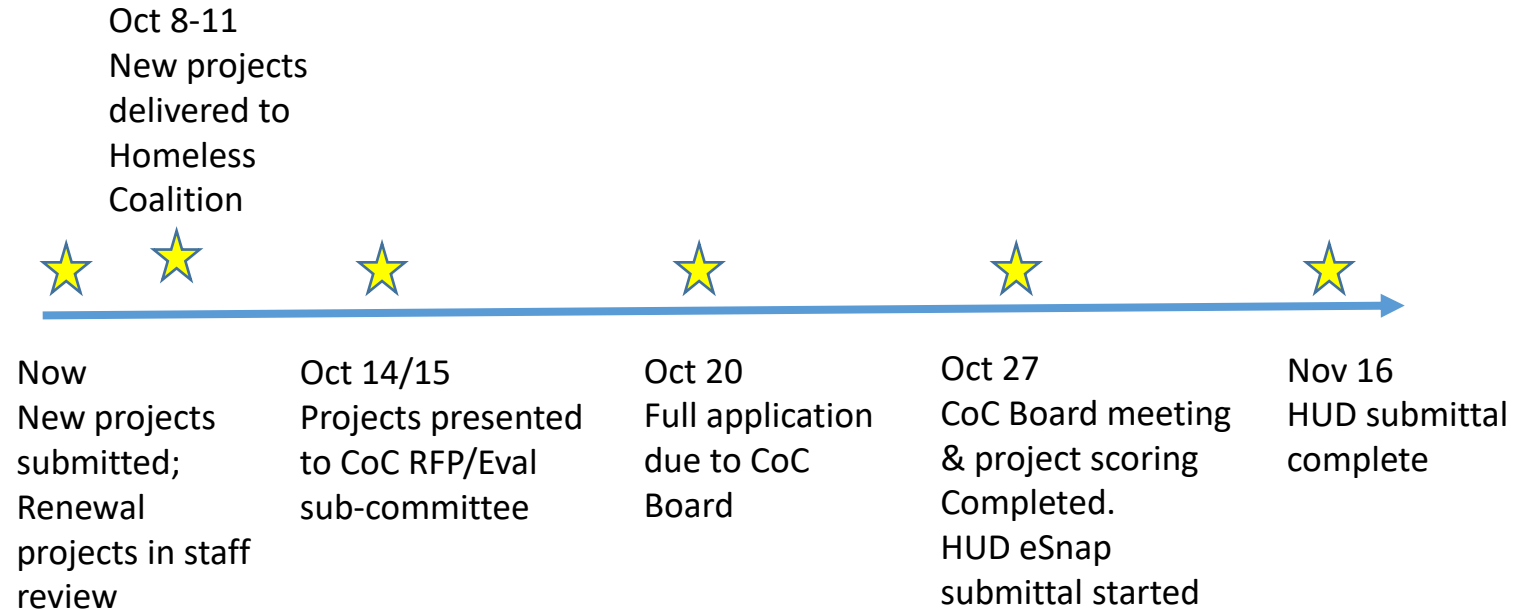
Oct 8-11
New projects delivered to Homeless Coalition

Now
New projects submitted; Renewal projects in staff review

Oct 14/15
Projects presented to CoC RFP/Eval sub-committee

Oct 20
Full application due to CoC Board

Oct 27
CoC Board meeting & project scoring Completed.
HUD eSnap submittal started

Nov 16
HUD submittal complete